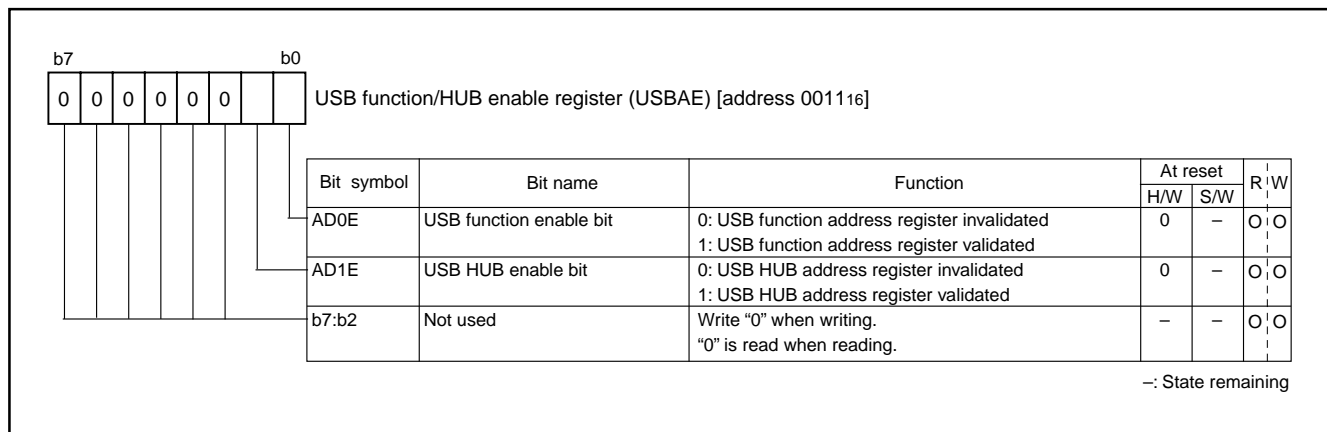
b7 b0

| 0 | 0 | 0 | 0 | 0 | 0 | | |
|---|---|---|---|---|---|---|---|

USB function/HUB enable register (USBAE) [address $0011_{16}$]

| Bit symbol | Bit name | Function | At reset H/W | At reset S/W | R | W |
|---|---|---|---|---|---|---|
| AD0E | USB function enable bit | 0: USB function address register invalidated<br>1: USB function address register validated | 0 | – | O | O |
| AD1E | USB HUB enable bit | 0: USB HUB address register invalidated<br>1: USB HUB address register validated | 0 | – | O | O |
| b7:b2 | Not used | Write “0” when writing.<br>“0” is read when reading. | – | – | O | O |

–: State remaining